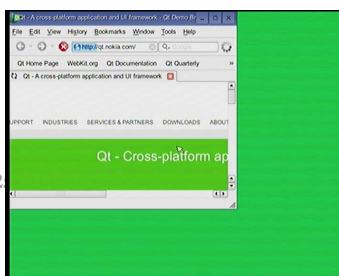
Qt - A cross-platform application and UI framework - Qt Demo Br

File Edit View History Bookmarks Window Tools Help

http://qt.nokia.com/

Qt Home Page WebKit.org Qt Documentation Qt Quarterly »

Qt - A cross-platform application and UI framework

UPPORT INDUSTRIES SERVICES & PARTNERS DOWNLOADS ABOUT

Qt - Cross-platform ap